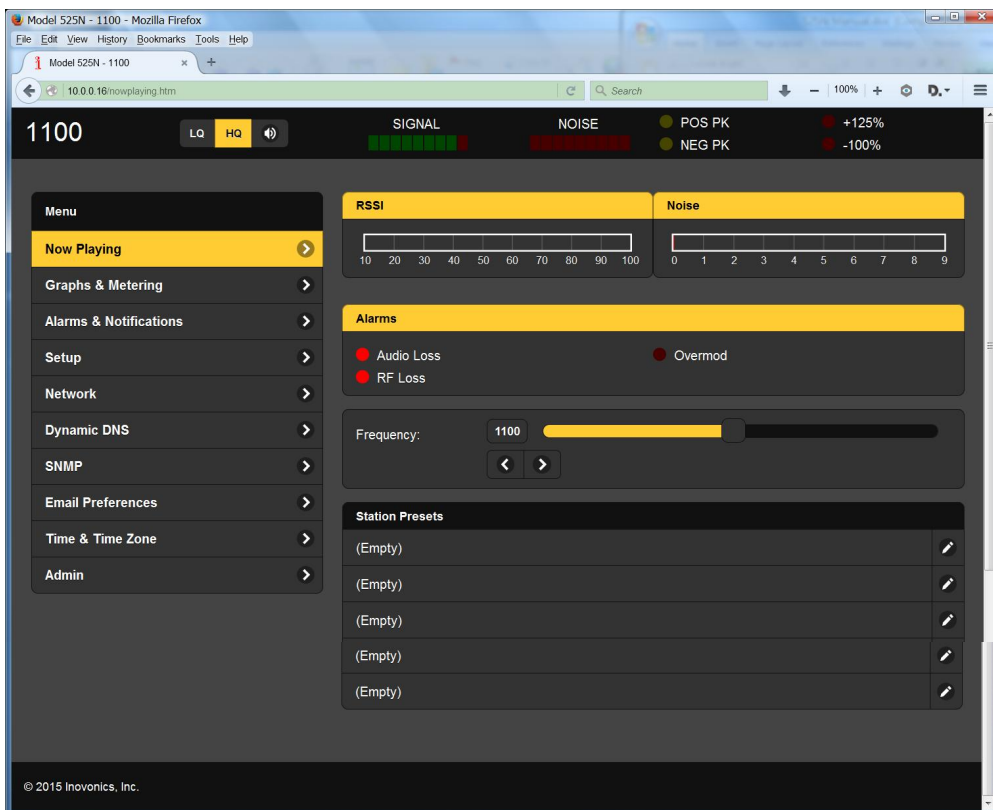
Model 525N - 1100 - Mozilla Firefox
File Edit View History Bookmarks Tools Help
Model 525N - 1100
10.0.0.16/nowplaying.htm
Search
100%

1100
LQ HQ
SIGNAL
NOISE
POS PK
NEG PK
+125%
-100%

Menu
Now Playing
Graphs & Metering
Alarms & Notifications
Setup
Network
Dynamic DNS
SNMP
Email Preferences
Time & Time Zone
Admin

RSSI
10 20 30 40 50 60 70 80 90 100

Noise
0 1 2 3 4 5 6 7 8 9

Alarms
Audio Loss
RF Loss
Overmod

Frequency:
1100

Station Presets
(Empty)
(Empty)
(Empty)
(Empty)
(Empty)

© 2015 Inovonics, Inc.